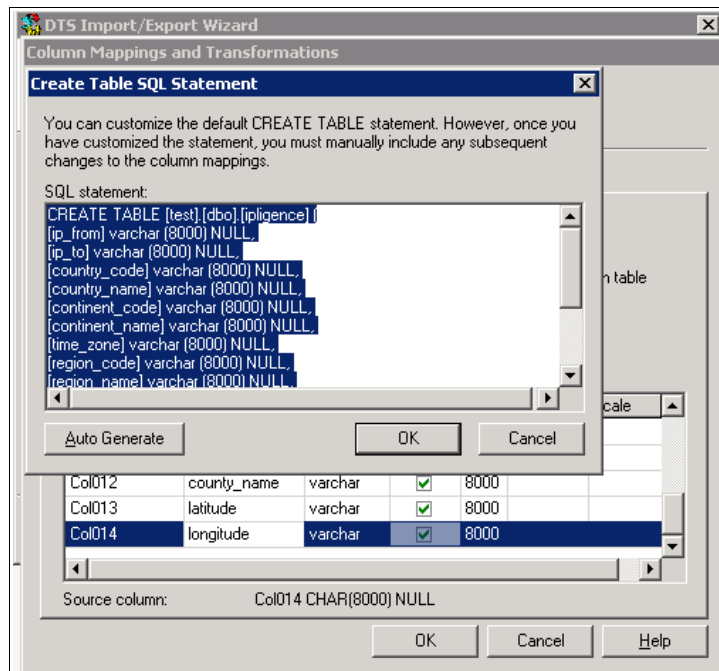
DTS Import/Export Wizard

Column Mappings and Transformations

Create Table SQL Statement

You can customize the default CREATE TABLE statement. However, once you have customized the statement, you must manually include any subsequent changes to the column mappings.

SQL statement:

CREATE TABLE [test].[dbo].[ipligence] (
[ip_from] varchar (8000) NULL,
[ip_to] varchar (8000) NULL,
[country_code] varchar (8000) NULL,
[country_name] varchar (8000) NULL,
[continent_code] varchar (8000) NULL,
[continent_name] varchar (8000) NULL,
[time_zone] varchar (8000) NULL,
[region_code] varchar (8000) NULL,
[region_name] varchar (8000) NULL,

Auto Generate

OK

Cancel

n table

cale

| Col012 | county_name | varchar | ✓ | 8000 |
|---|---|---|---|---|
| Col013 | latitude | varchar | ✓ | 8000 |
| Col014 | longitude | varchar | ✓ | 8000 |

Source column: Col014 CHAR(8000) NULL

OK

Cancel

Help